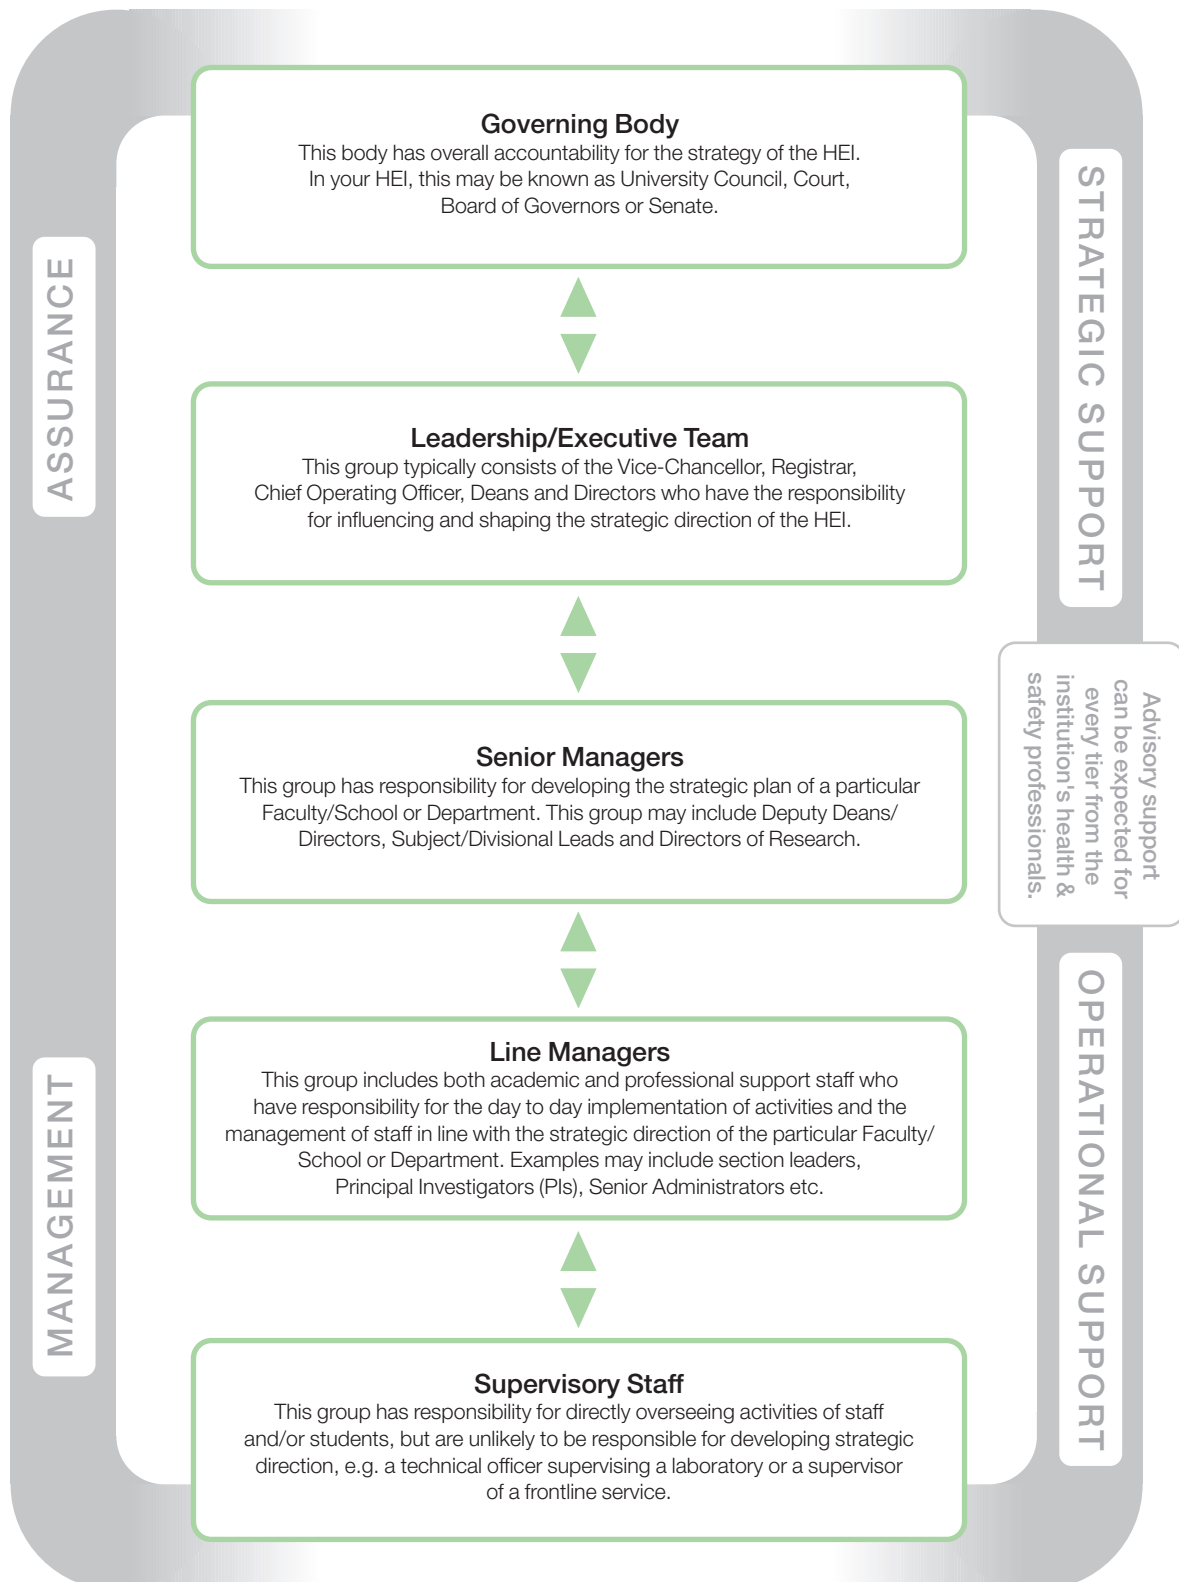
Governing Body
This body has overall accountability for the strategy of the HEI. In your HEI, this may be known as University Council, Court, Board of Governors or Senate.

Leadership/Executive Team
This group typically consists of the Vice-Chancellor, Registrar, Chief Operating Officer, Deans and Directors who have the responsibility for influencing and shaping the strategic direction of the HEI.

Senior Managers
This group has responsibility for developing the strategic plan of a particular Faculty/School or Department. This group may include Deputy Deans/ Directors, Subject/Divisional Leads and Directors of Research.

Line Managers
This group includes both academic and professional support staff who have responsibility for the day to day implementation of activities and the management of staff in line with the strategic direction of the particular Faculty/ School or Department. Examples may include section leaders, Principal Investigators (PIs), Senior Administrators etc.

Supervisory Staff
This group has responsibility for directly overseeing activities of staff and/or students, but are unlikely to be responsible for developing strategic direction, e.g. a technical officer supervising a laboratory or a supervisor of a frontline service.

ASSURANCE

MANAGEMENT

STRATEGIC SUPPORT

Advisory support can be expected for every tier from the institution's health & safety professionals.

OPERATIONAL SUPPORT